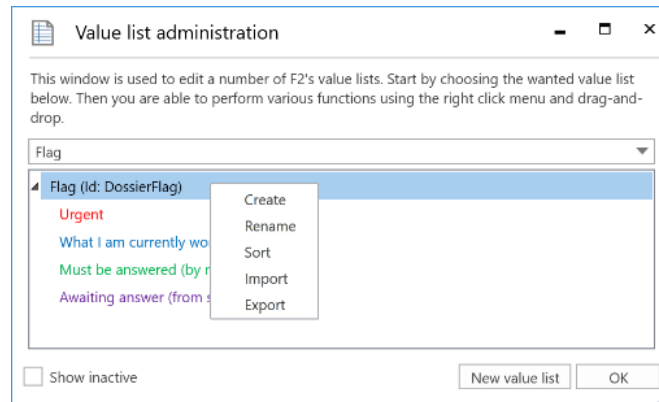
Value list administration

This window is used to edit a number of F2's value lists. Start by choosing the wanted value list below. Then you are able to perform various functions using the right click menu and drag-and-drop.

Flag

Flag (Id: DossierFlag)
Urgent
What I am currently wo
Must be answered (by r
Awaiting answer (from s

Create
Rename
Sort
Import
Export

Show inactive

New value list
OK